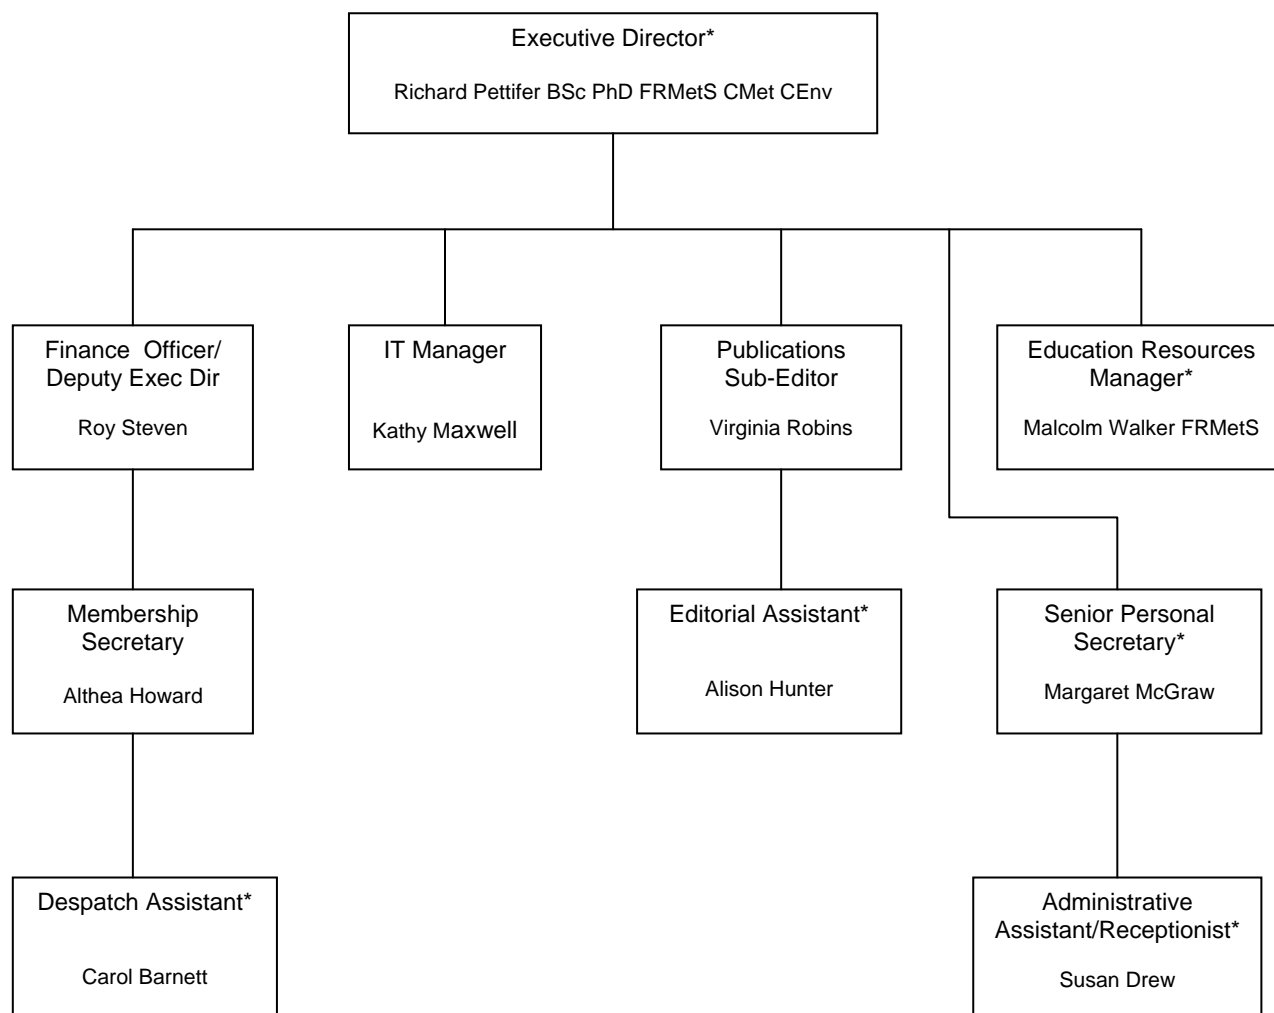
Executive Director*

Richard Pettifer BSc PhD FRMetS CMet CEnv

Finance Officer/ Deputy Exec Dir

Roy Steven

IT Manager

Kathy Maxwell

Publications Sub-Editor

Virginia Robins

Education Resources Manager*

Malcolm Walker FRMetS

Membership Secretary

Althea Howard

Editorial Assistant*

Alison Hunter

Senior Personal Secretary*

Margaret McGraw

Despatch Assistant*

Carol Barnett

Administrative Assistant/Receptionist*

Susan Drew